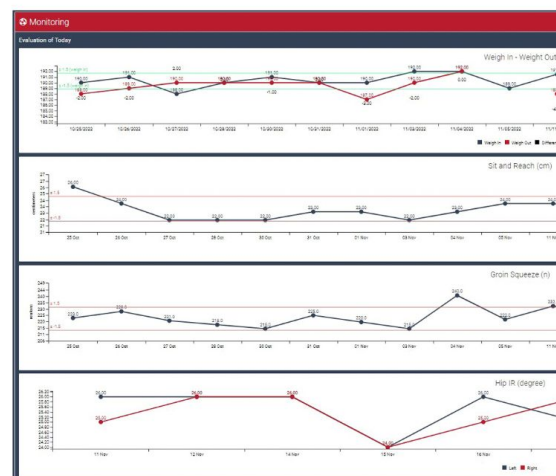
Monitoring

Evaluation of Today

Weigh In - Weight Out

10/25/2022 10/26/2022 10/27/2022 10/28/2022 10/30/2022 10/31/2022 11/01/2022 11/03/2022 11/04/2022 11/05/2022

Weigh In Weigh Out Difference

Sit and Reach (cm)

25 Oct 26 Oct 27 Oct 28 Oct 30 Oct 31 Oct 01 Nov 03 Nov 04 Nov 05 Nov

Groin Squeeze (n)

25 Oct 26 Oct 27 Oct 28 Oct 30 Oct 31 Oct 01 Nov 03 Nov 04 Nov 05 Nov

Hip IR (degree)

11 Nov 12 Nov 14 Nov 15 Nov 16 Nov

Left Right